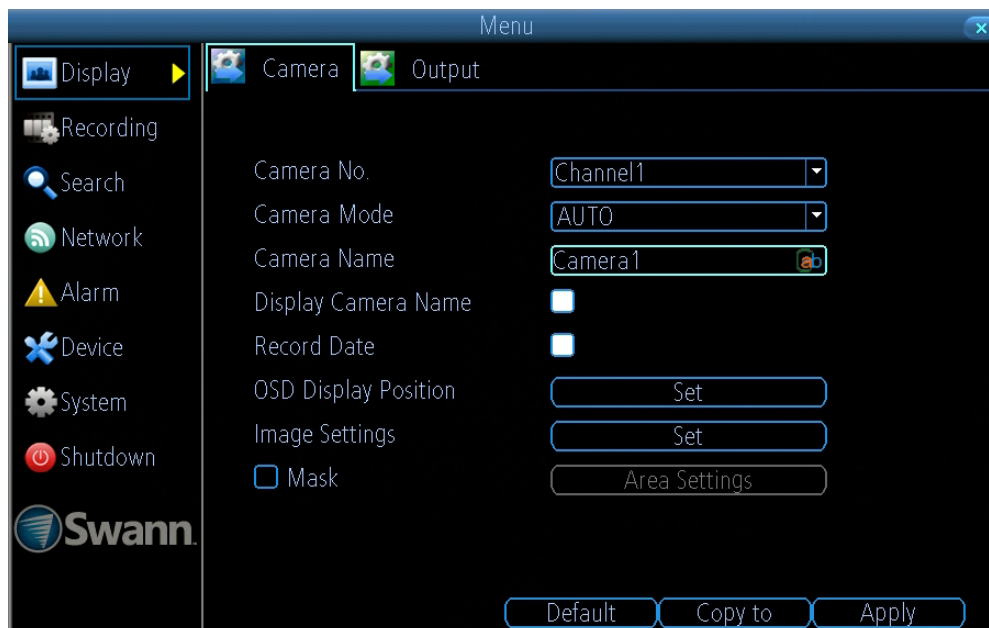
Menu

Display
Recording
Search
Network
Alarm
Device
System
Shutdown
Swann.

Camera Output

Camera No. Channel1
Camera Mode AUTO
Camera Name Camera1
Display Camera Name
Record Date
OSD Display Position Set
Image Settings Set
Mask Area Settings

Default Copy to Apply